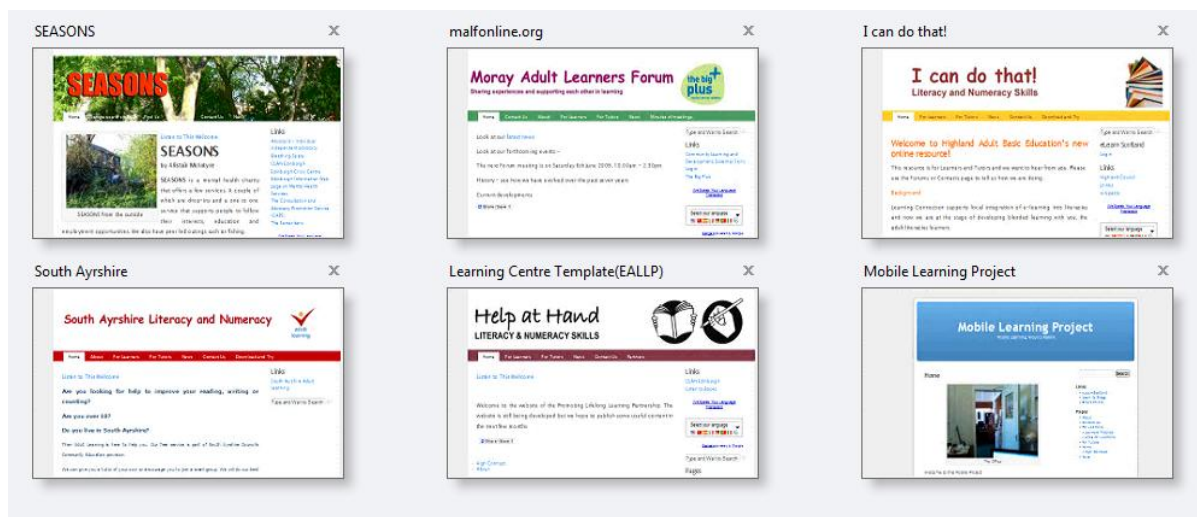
SEASONS ×

SEASONS

Listen to This Webpage

SEASONS

by Alistair McIntyre

SEASONS is a mental health charity that offers a few services. A couple of which are drop-ins and a one to one service that supports people to follow their interests, education and employment opportunities. We also have peer led outings such as fishing.

SEASONS from the outside

Links

malfonline.org ×

Moray Adult Learners Forum

Sharing experiences and supporting each other in learning

the big plus

Home Contact Us About For Learners For Tutors News Minutes of meetings

Look at our latest news

Look at our forthcoming events –

The next forum meeting is on Saturday 8th June 2009, 10.00am – 2.30pm

History – see how we have worked over the past seven years

Current developments

Share/Save

Links

Select our language

I can do that! ×

I can do that!

Literacy and Numeracy Skills

Home For Learners For Tutors News Contact Us Download and Try

Welcome to Highland Adult Basic Education's new online resource!

Background

Learning Connection supports local integration of e-learning into literacies and now we are at the stage of developing blended learning with you, the adult literacies learners.

eLearn Scotland

Links

South Ayrshire ×

South Ayrshire Literacy and Numeracy

adult learning

Home About For Learners For Tutors News Contact Us Download and Try

Listen to This Webpage

Are you looking for help to improve your reading, writing or counting?

Are you over 16?

Do you live in South Ayrshire?

Links

South Ayrshire Adult Learning

Learning Centre Template(EALLP) ×

Help at Hand

LITERACY & NUMERACY SKILLS

Home For Learners For Tutors News Contact Us Partners

Listen to This Webpage

Welcome to the website of the Promoting Lifelong Learning Partnership. The website is still being developed but we hope to publish some useful content in the next few months.

Share/Save

Links

Select our language

Pages

Mobile Learning Project ×

Mobile Learning Project

Home

Links

Pages